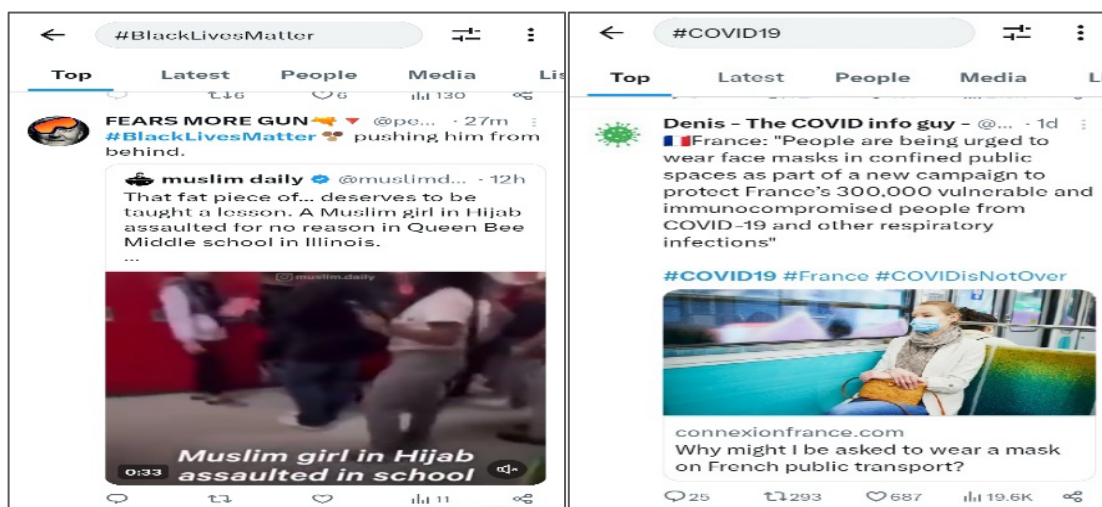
#BlackLivesMatter

Top Latest People Media Li

16 6 130

FEARS MORE GUN @pe... · 27m
#BlackLivesMatter pushing him from behind.

muslim daily @muslimd... · 12h
That fat piece of... deserves to be taught a lesson. A Muslim girl in Hijab assaulted for no reason in Queen Bee Middle school in Illinois.
...

muslim.daily

Muslim girl in Hijab assaulted in school

0:33

11

#COVID19

Top Latest People Media L

Denis - The COVID info guy - @... · 1d
France: "People are being urged to wear face masks in confined public spaces as part of a new campaign to protect France's 300,000 vulnerable and immunocompromised people from COVID-19 and other respiratory infections"

#COVID19 #France #COVIDisNotOver

connexionfrance.com
Why might I be asked to wear a mask on French public transport?

25 293 687 19.6K